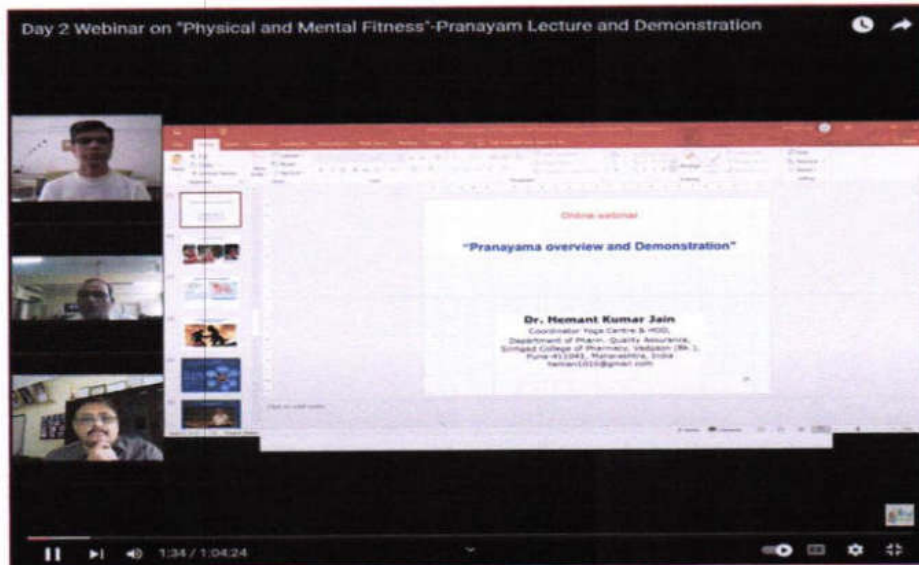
Day 2 Webinar on "Physical and Mental Fitness"-Pranayam Lecture and Demonstration

Online webinar

"Pranayama overview and Demonstration"

Dr. Hemant Kumar Jain
Coordinator Yoga Centre & HOD,
Department of Pharm. Quality Assurance,
Sinhgad College of Pharmacy, Vadgaon (Bk.),
Pune-411041, Maharashtra, India
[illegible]@gmail.com

1:34 / 1:04:24